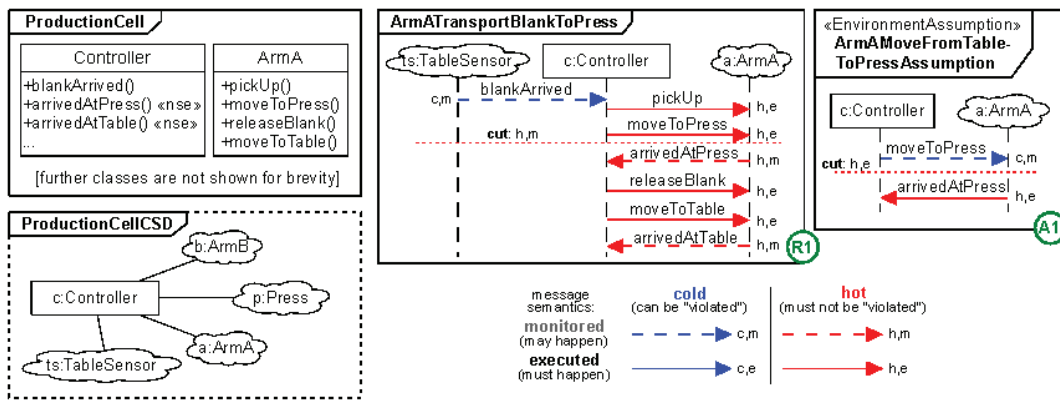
ProductionCell

| Controller | ArmA |
|---|---|
| +blankArrived() +arrivedAtPress() «nse» +arrivedAtTable() «nse» ... | +pickUp() +moveToPress() +releaseBlank() +moveToTable() |

[further classes are not shown for brevity]

ProductionCellCSD

b:ArmB
c:Controller
p:Press
a:ArmA
ts:TableSensor

ArmATransportBlankToPress

ts:TableSensor
c:Controller
a:ArmA
c,m
blankArrived
pickUp
h,e
cut: h,m
moveToPress
h,e
arrivedAtPress
h,m
releaseBlank
h,e
moveToTable
h,e
arrivedAtTable
h,m
R1

«EnvironmentAssumption»
ArmAMoveFromTable-ToPressAssumption

c:Controller
a:ArmA
moveToPress
cut: h,e
c,m
arrivedAtPress
h,e
A1

message semantics:
cold
(can be "violated")
hot
(must not be "violated")
monitored
(may happen)
c,m
h,m
executed
(must happen)
c,e
h,e